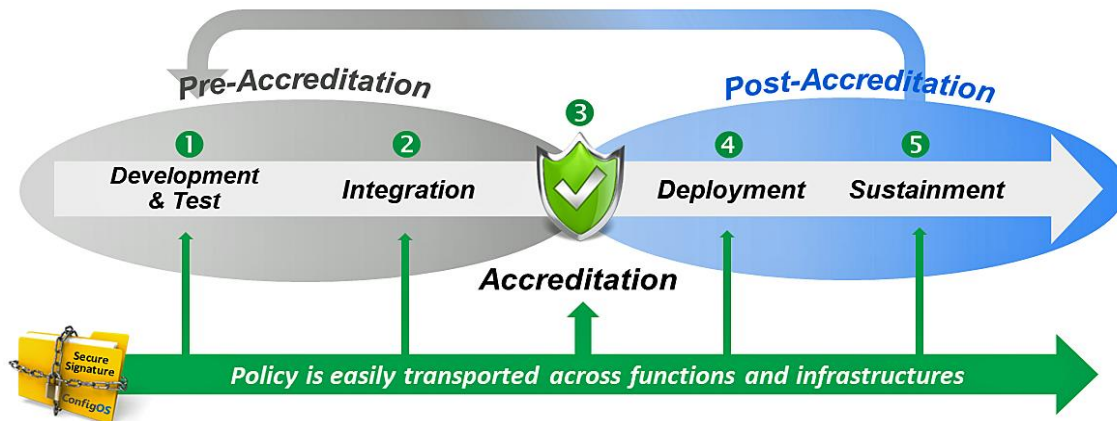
Pre-Accreditation

Post-Accreditation

1 Development & Test

2 Integration

3

Accreditation

4 Deployment

5 Sustainment

Secure Signature ConfigOS

Policy is easily transported across functions and infrastructures